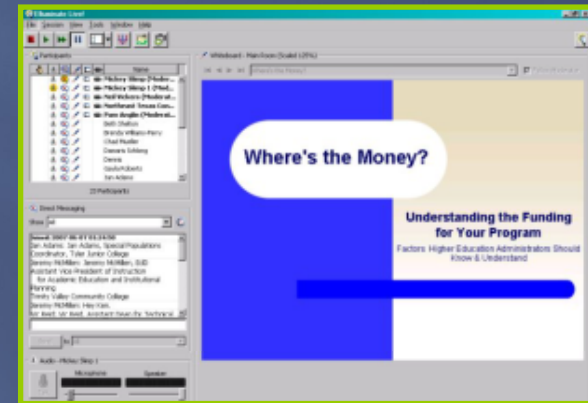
Elluminate Live!

File Session View Tools Window Help

Participants

Name

Mickey Slimp (Moder...

Mickey Slimp 1 (Mod...

Hal Hickson (Moderat...

Northeast Texas Com...

Pam Anglin (Moderat...

Beth Shelton

Brenda Williams-Perry

Chad Mueller

Danielle Schilling

Dennis

Gayle Roberts

Jan Adams

23 Participants

Direct Messaging

Show: All

Jan Adams: Jan Adams, Special Populations Coordinator, Tyler Junior College

Jeremy McMillen: Jeremy McMillen, EdD Assistant Vice President of Instruction for Academic Education and Institutional Planning

Trinity Valley Community College

Jeremy McMillen: Hey Ken.

Send

Audio - Mickey Slimp 1

Microphone

Speaker

Whiteboard - Main Room (Scaled (25%))

Where's the Money?

Understanding the Funding for Your Program

Factors Higher Education Administrators Should Know & Understand